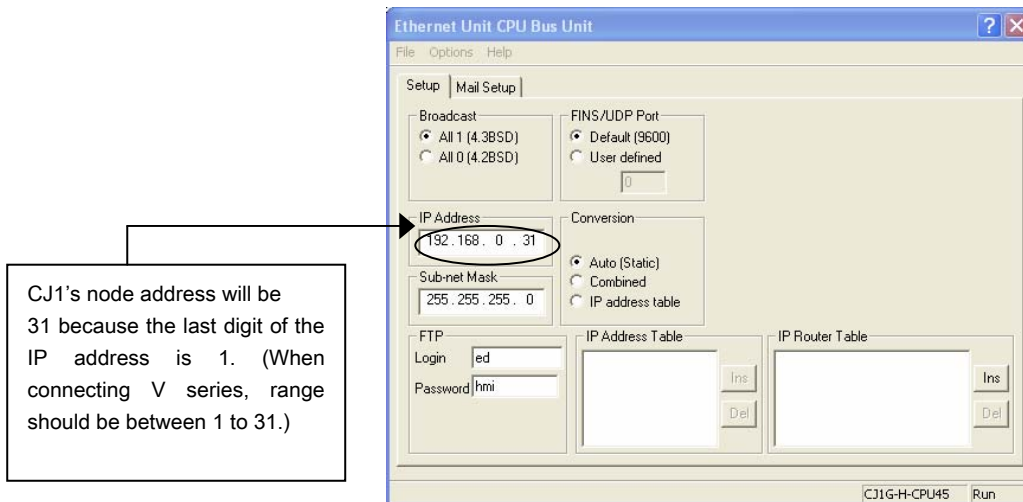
CJ1's node address will be 31 because the last digit of the IP address is 1. (When connecting V series, range should be between 1 to 31.)

Ethernet Unit CPU Bus Unit

?

File Options Help

Setup | Mail Setup

Broadcast
All 1 (4.3BSD)
All 0 (4.2BSD)

FINS/UDP Port
Default (9600)
User defined
0

IP Address
192 . 168 . 0 . 31

Conversion
Auto (Static)
Combined
IP address table

Sub-net Mask
255 . 255 . 255 . 0

FTP
Login ed
Password hmi

IP Address Table
Ins
Del

IP Router Table
Ins
Del

CJ1G-H-CPU45 Run